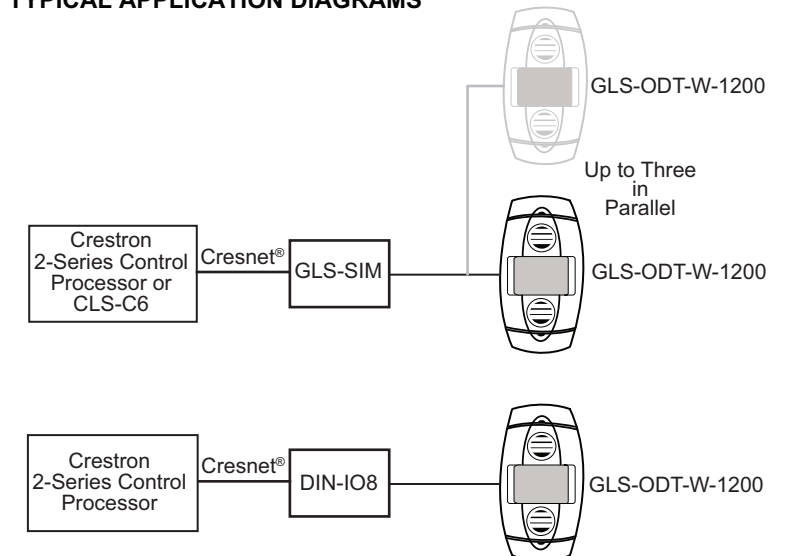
TYPICAL APPLICATION DIAGRAMS

GLS-ODT-W-1200

Up to Three in Parallel

Crestron 2-Series Control Processor or CLS-C6

Cresnet®

GLS-SIM

GLS-ODT-W-1200

Crestron 2-Series Control Processor

Cresnet®

DIN-IO8

GLS-ODT-W-1200